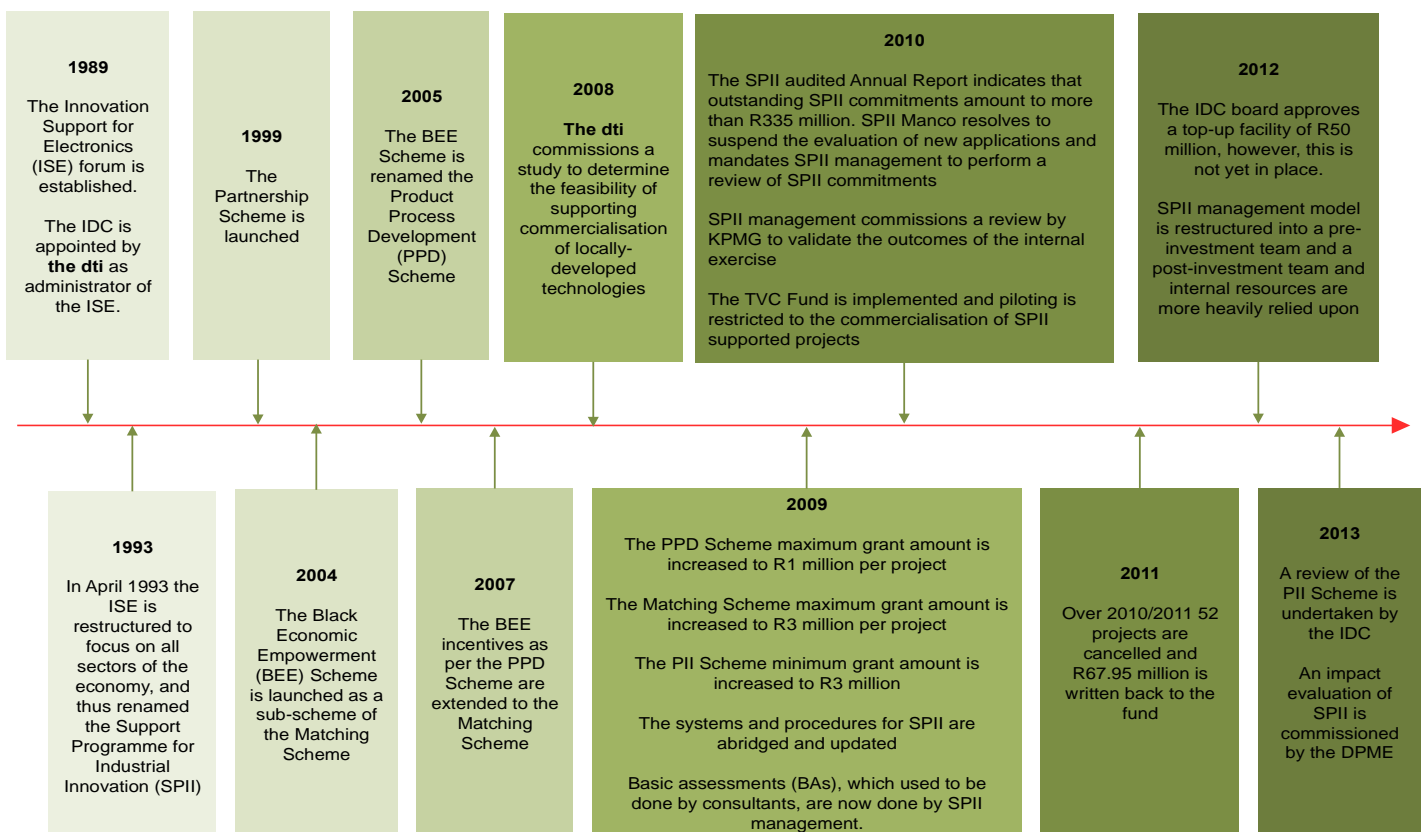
1989

The Innovation Support for Electronics (ISE) forum is established.

The IDC is appointed by **the dti** as administrator of the ISE.

1999

The Partnership Scheme is launched

2005

The BEE Scheme is renamed the Product Process Development (PPD) Scheme

2008

**The dti** commissions a study to determine the feasibility of supporting commercialisation of locally-developed technologies

2010

The SPII audited Annual Report indicates that outstanding SPII commitments amount to more than R335 million. SPII Manco resolves to suspend the evaluation of new applications and mandates SPII management to perform a review of SPII commitments

SPII management commissions a review by KPMG to validate the outcomes of the internal exercise

The TVC Fund is implemented and piloting is restricted to the commercialisation of SPII supported projects

2012

The IDC board approves a top-up facility of R50 million, however, this is not yet in place.

SPII management model is restructured into a pre-investment team and a post-investment team and internal resources are more heavily relied upon

1993

In April 1993 the ISE is restructured to focus on all sectors of the economy, and thus renamed the Support Programme for Industrial Innovation (SPII)

2004

The Black Economic Empowerment (BEE) Scheme is launched as a sub-scheme of the Matching Scheme

2007

The BEE incentives as per the PPD Scheme are extended to the Matching Scheme

2009

The PPD Scheme maximum grant amount is increased to R1 million per project

The Matching Scheme maximum grant amount is increased to R3 million per project

The PII Scheme minimum grant amount is increased to R3 million

The systems and procedures for SPII are abridged and updated

Basic assessments (BAs), which used to be done by consultants, are now done by SPII management.

2011

Over 2010/2011 52 projects are cancelled and R67.95 million is written back to the fund

2013

A review of the PII Scheme is undertaken by the IDC

An impact evaluation of SPII is commissioned by the DPME